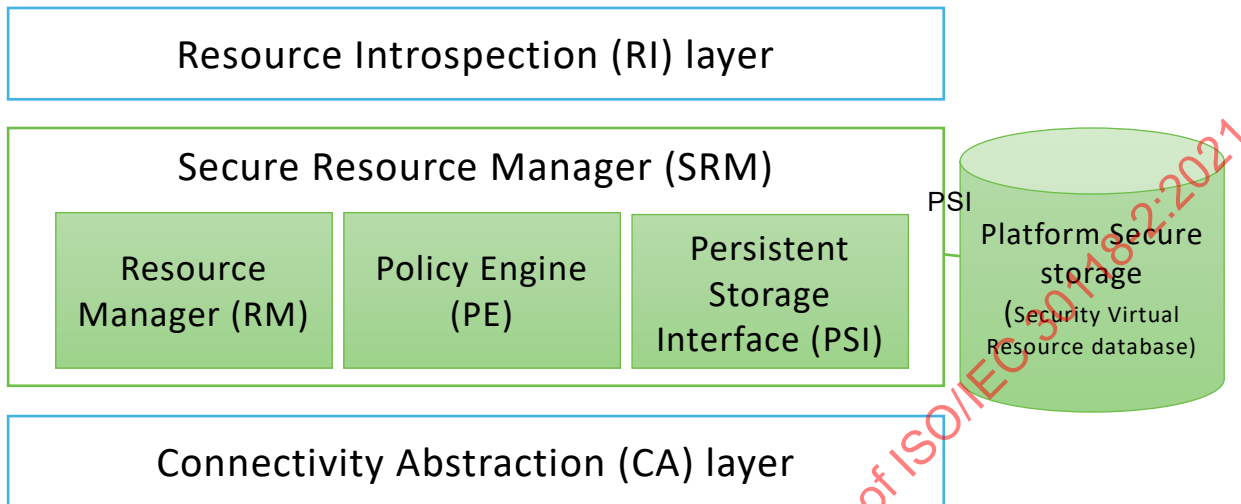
Resource Introspection (RI) layer

Secure Resource Manager (SRM)

Resource Manager (RM)

Policy Engine (PE)

Persistent Storage Interface (PSI)

PSI

Platform Secure storage (Security Virtual Resource database)

Connectivity Abstraction (CA) layer

of ISO/IEC 30118-2:2021